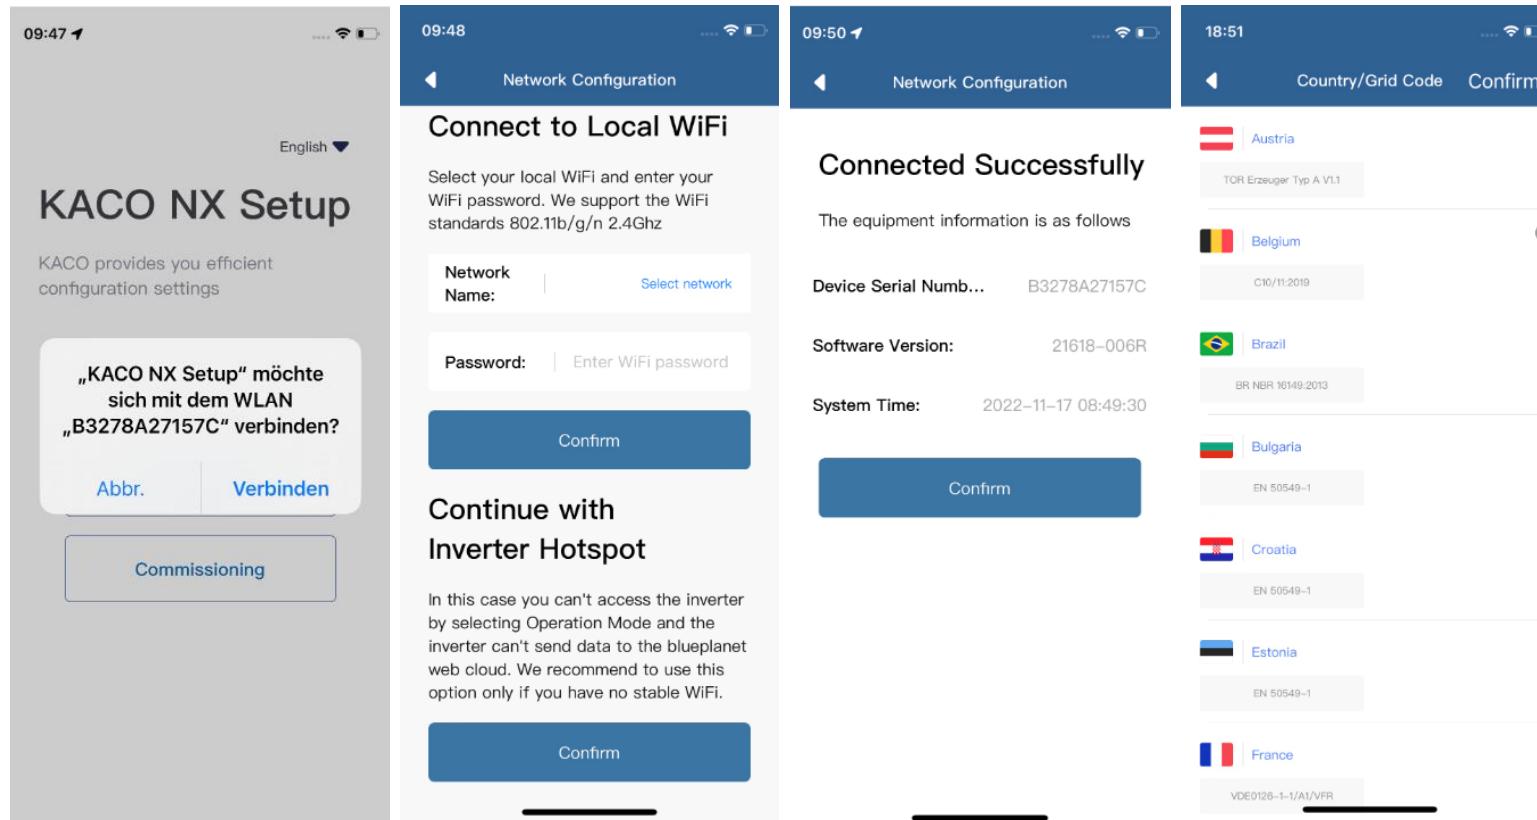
09:47

English

KACO NX Setup

KACO provides you efficient configuration settings

„KACO NX Setup“ möchte sich mit dem WLAN „B3278A27157C“ verbinden?

Abbr. Verbinden

Commissioning

09:48

Network Configuration

Connect to Local WiFi

Select your local WiFi and enter your WiFi password. We support the WiFi standards 802.11b/g/n 2.4Ghz

Network Name: Select network

Password: Enter WiFi password

Confirm

Continue with Inverter Hotspot

In this case you can't access the inverter by selecting Operation Mode and the inverter can't send data to the blueplanet web cloud. We recommend to use this option only if you have no stable WiFi.

Confirm

09:50

Network Configuration

Connected Successfully

The equipment information is as follows

Device Serial Numb... B3278A27157C

Software Version: 21618–006R

System Time: 2022–11–17 08:49:30

Confirm

18:51

Country/Grid Code Confirm

Austria

TOR Erzeuger Typ A V1.1

Belgium

C10/11:2019

Brazil

BR NBR 16149:2013

Bulgaria

EN 50549–1

Croatia

EN 50549–1

Estonia

EN 50549–1

France

VDE0126–1–1/A1/VFR